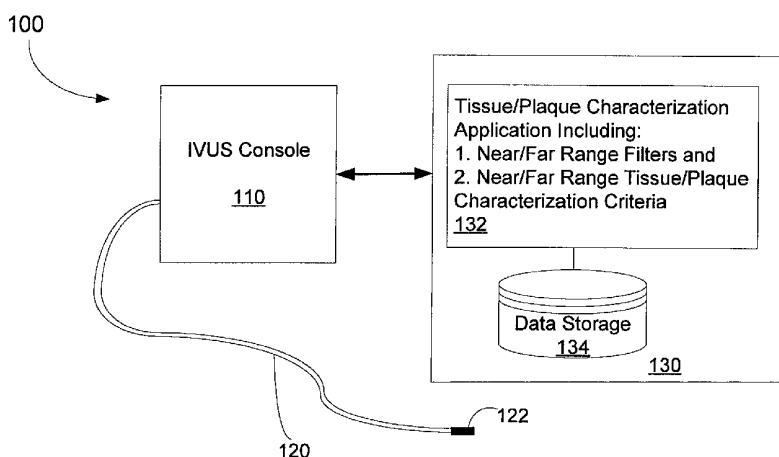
100

IVUS Console

110

Tissue/Plaque Characterization Application Including:
1. Near/Far Range Filters and
2. Near/Far Range Tissue/Plaque Characterization Criteria
132

Data Storage
134

130

122

120